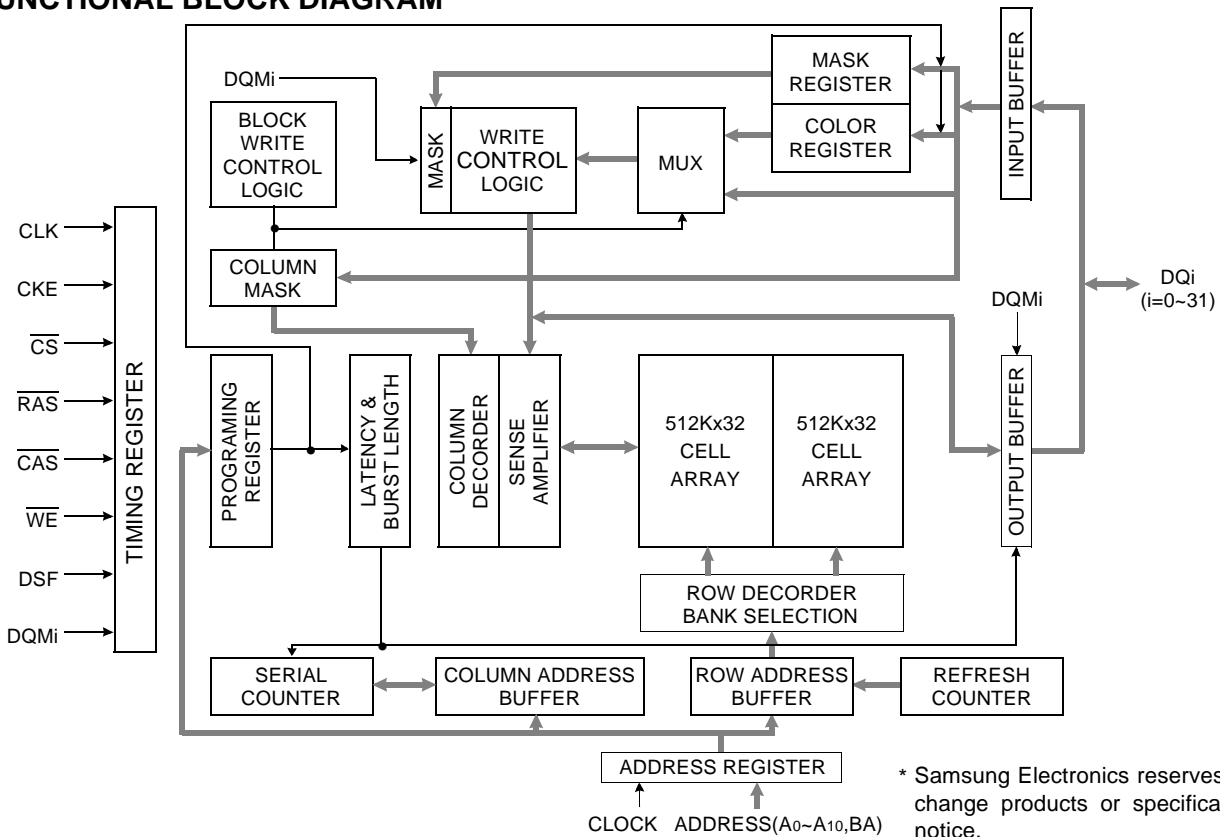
UNCTIONAL BLOCK DIAGRAM

DQMi

MASK REGISTER

INPUT BUFFER

BLOCK WRITE CONTROL LOGIC

MASK

WRITE CONTROL LOGIC

MUX

COLOR REGISTER

CLK

CKE

$\overline{CS}$

$\overline{RAS}$

$\overline{CAS}$

$\overline{WE}$

DSF

DQMi

TIMING REGISTER

COLUMN MASK

DQi (i=0~31)

DQMi

PROGRAMING REGISTER

LATENCY & BURST LENGTH

COLUMN DECORDER

SENSE AMPLIFIER

512Kx32 CELL ARRAY

512Kx32 CELL ARRAY

OUTPUT BUFFER

ROW DECORDER BANK SELECTION

SERIAL COUNTER

COLUMN ADDRESS BUFFER

ROW ADDRESS BUFFER

REFRESH COUNTER

ADDRESS REGISTER

CLOCK

ADDRESS($A_0$~$A_{10}$,BA)

* Samsung Electronics reserves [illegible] change products or specifica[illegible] notice.